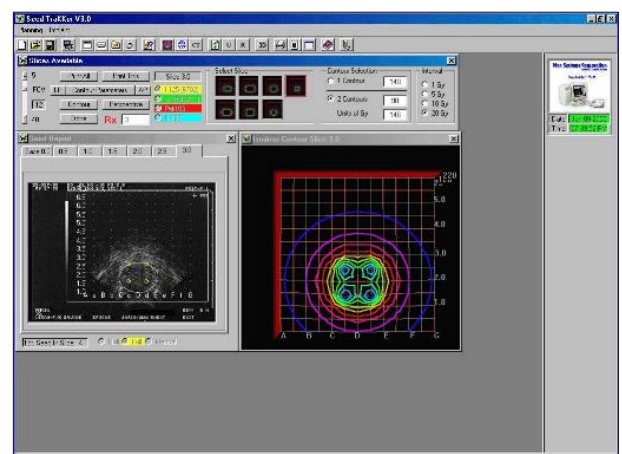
Seed TraKKer V3.0
Planning   Help
Slices Available
5
Print All
Print Tabs
Slice 3.0
PD
12
Contour
Parameters
20
Delete
Rx
Select Slice
Contour Selection
1 Contour
140
2 Contours
90
Units of Gy
145
Interval
1 Gy
5 Gy
10 Gy
20 Gy
Seed Report
Base B
0.5
1.0
1.5
2.0
2.5
3.0
A B C D E F G
Isodose Contour Slice 3.0
220
5.0
4.0
3.0
2.0
1.0
A B C D E F G
Date
Time
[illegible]